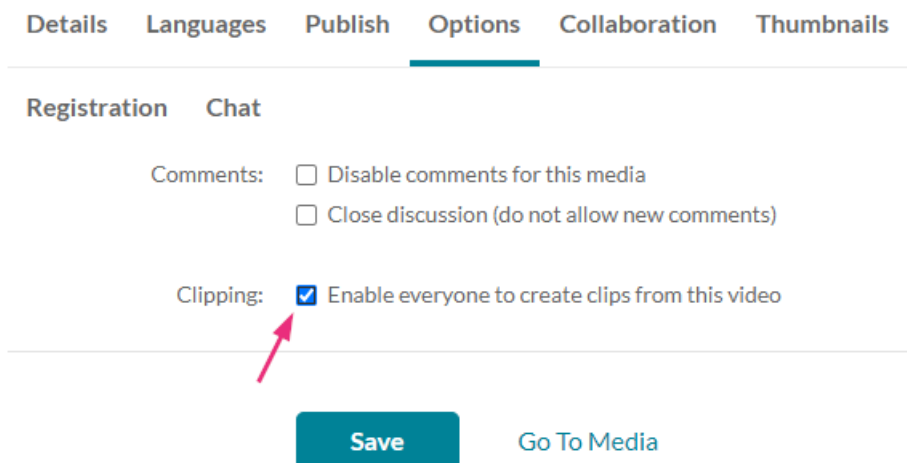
Details Languages Publish Options Collaboration Thumbnails

Registration Chat

Comments: Disable comments for this media

Close discussion (do not allow new comments)

Clipping: Enable everyone to create clips from this video

Save Go To Media